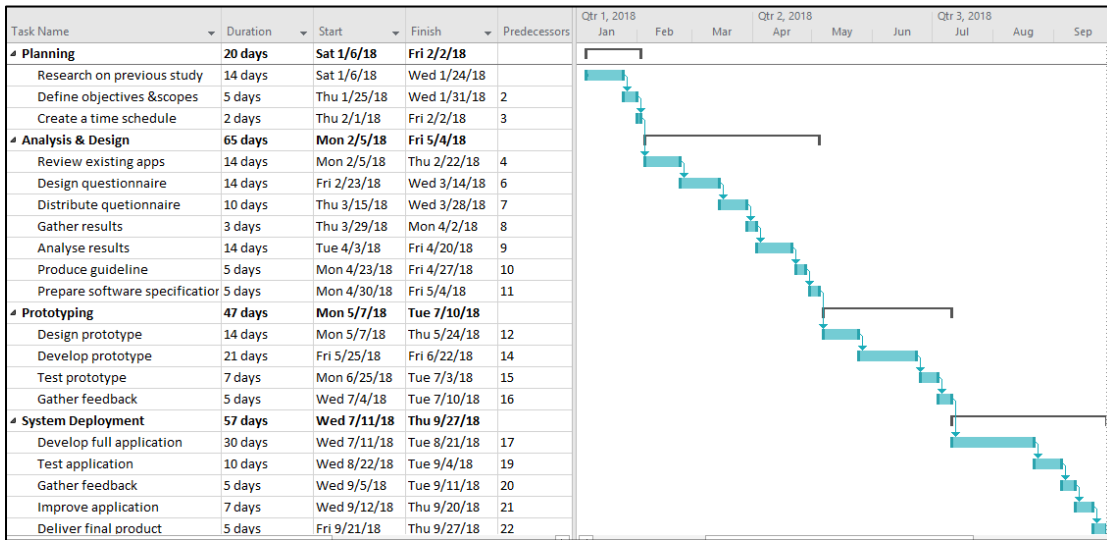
| Task Name | Duration | Start | Finish | Predecessors |
|---|---|---|---|---|
| Planning | 20 days | Sat 1/6/18 | Fri 2/2/18 | |
| Research on previous study | 14 days | Sat 1/6/18 | Wed 1/24/18 | |
| Define objectives &scopes | 5 days | Thu 1/25/18 | Wed 1/31/18 | 2 |
| Create a time schedule | 2 days | Thu 2/1/18 | Fri 2/2/18 | 3 |
| Analysis & Design | 65 days | Mon 2/5/18 | Fri 5/4/18 | |
| Review existing apps | 14 days | Mon 2/5/18 | Thu 2/22/18 | 4 |
| Design questionnaire | 14 days | Fri 2/23/18 | Wed 3/14/18 | 6 |
| Distribute quetionnaire | 10 days | Thu 3/15/18 | Wed 3/28/18 | 7 |
| Gather results | 3 days | Thu 3/29/18 | Mon 4/2/18 | 8 |
| Analyse results | 14 days | Tue 4/3/18 | Fri 4/20/18 | 9 |
| Produce guideline | 5 days | Mon 4/23/18 | Fri 4/27/18 | 10 |
| Prepare software specificatior | 5 days | Mon 4/30/18 | Fri 5/4/18 | 11 |
| Prototyping | 47 days | Mon 5/7/18 | Tue 7/10/18 | |
| Design prototype | 14 days | Mon 5/7/18 | Thu 5/24/18 | 12 |
| Develop prototype | 21 days | Fri 5/25/18 | Fri 6/22/18 | 14 |
| Test prototype | 7 days | Mon 6/25/18 | Tue 7/3/18 | 15 |
| Gather feedback | 5 days | Wed 7/4/18 | Tue 7/10/18 | 16 |
| System Deployment | 57 days | Wed 7/11/18 | Thu 9/27/18 | |
| Develop full application | 30 days | Wed 7/11/18 | Tue 8/21/18 | 17 |
| Test application | 10 days | Wed 8/22/18 | Tue 9/4/18 | 19 |
| Gather feedback | 5 days | Wed 9/5/18 | Tue 9/11/18 | 20 |
| Improve application | 7 days | Wed 9/12/18 | Thu 9/20/18 | 21 |
| Deliver final product | 5 days | Fri 9/21/18 | Thu 9/27/18 | 22 |

Qtr 1, 2018 Jan Feb Mar Qtr 2, 2018 Apr May Jun Qtr 3, 2018 Jul Aug Sep